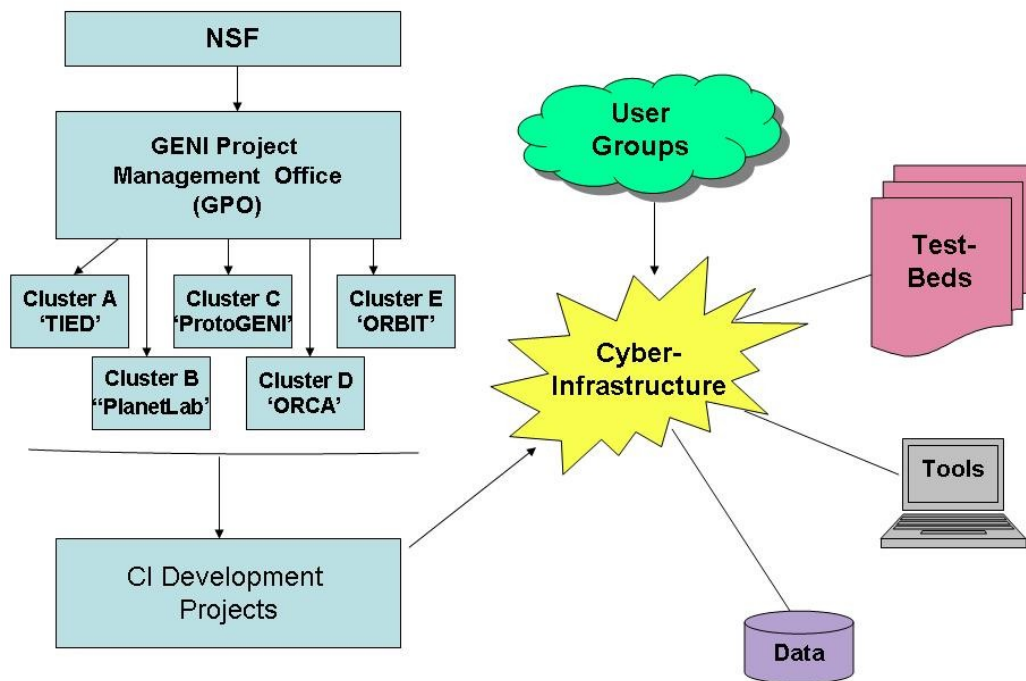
NSF

GENI Project Management Office (GPO)

Cluster A 'TIED'

Cluster C 'ProtoGENI'

Cluster E 'ORBIT'

Cluster B "PlanetLab'

Cluster D 'ORCA'

CI Development Projects

User Groups

Test-Beds

Cyber-Infrastructure

Tools

Data